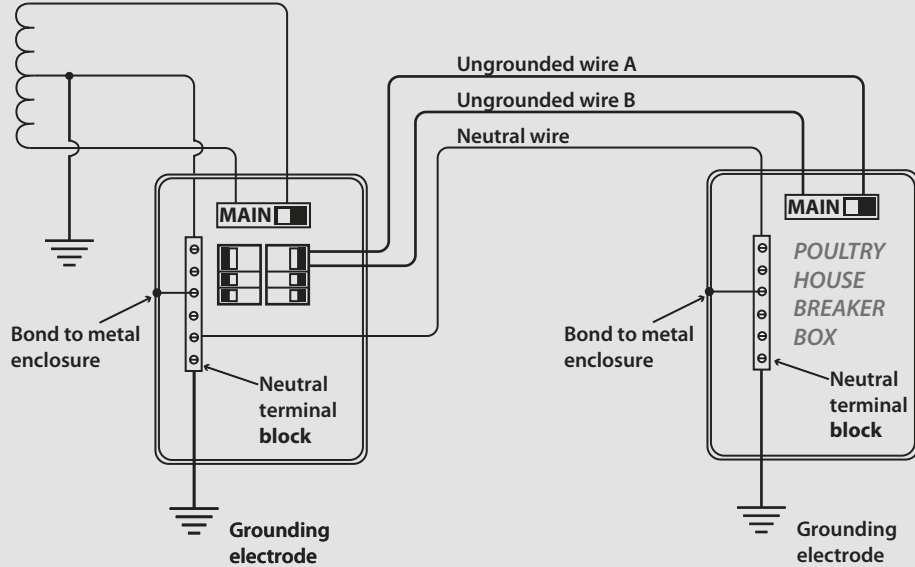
Ungrounded wire A

Ungrounded wire B

Neutral wire

MAIN

MAIN

POULTRY HOUSE BREAKER BOX

Bond to metal enclosure

Neutral terminal block

Bond to metal enclosure

Neutral terminal block

Grounding electrode

Grounding electrode